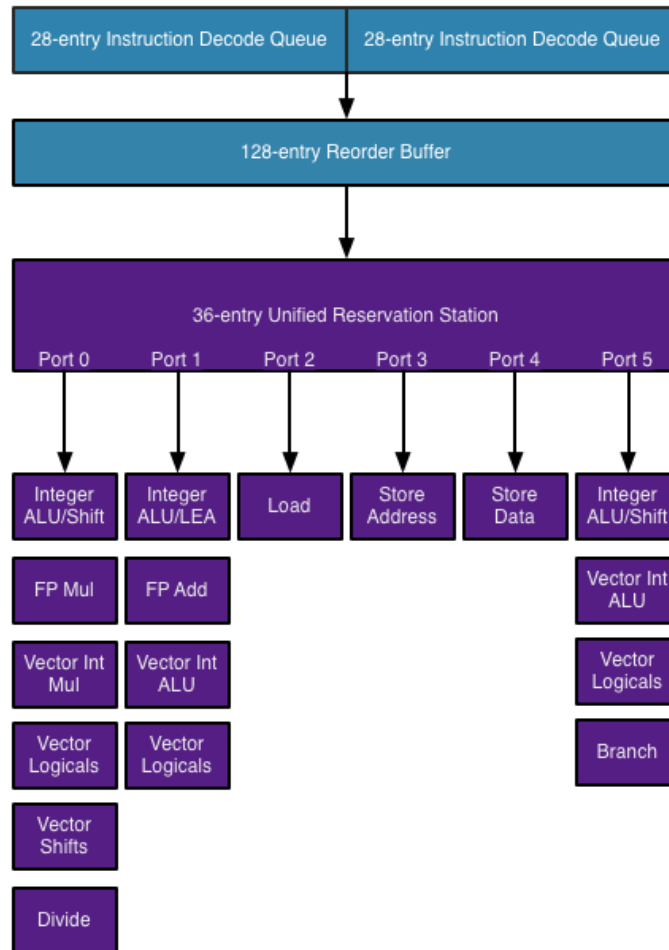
28-entry Instruction Decode Queue

28-entry Instruction Decode Queue

128-entry Reorder Buffer

36-entry Unified Reservation Station

Port 0

Port 1

Port 2

Port 3

Port 4

Port 5

Integer ALU/Shift

FP Mul

Vector Int Mul

Vector Logicals

Vector Shifts

Divide

Integer ALU/LEA

FP Add

Vector Int ALU

Vector Logicals

Load

Store Address

Store Data

Integer ALU/Shift

Vector Int ALU

Vector Logicals

Branch